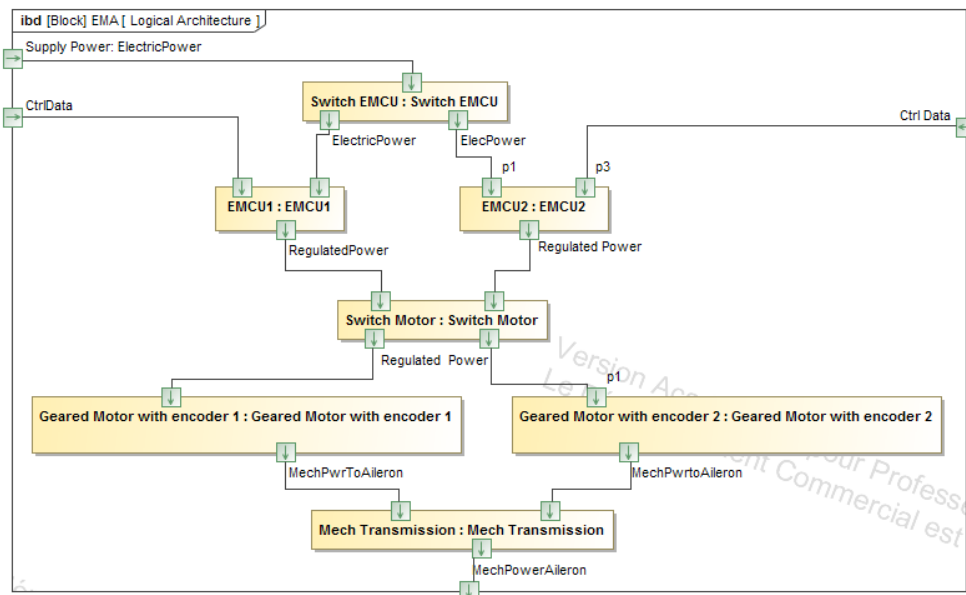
ibd [Block] EMA [ Logical Architecture ]

Supply Power: ElectricPower

CtrlData

Switch EMCU : Switch EMCU

ElectricPower

ElecPower

Ctrl Data

p1

p3

EMCU1 : EMCU1

EMCU2 : EMCU2

RegulatedPower

Regulated Power

Switch Motor : Switch Motor

Regulated Power

p1

Geared Motor with encoder 1 : Geared Motor with encoder 1

Geared Motor with encoder 2 : Geared Motor with encoder 2

MechPwrToAileron

MechPwrtoAileron

Mech Transmission : Mech Transmission

MechPowerAileron

Version A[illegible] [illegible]our Profess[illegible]
Le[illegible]nt Commercial est